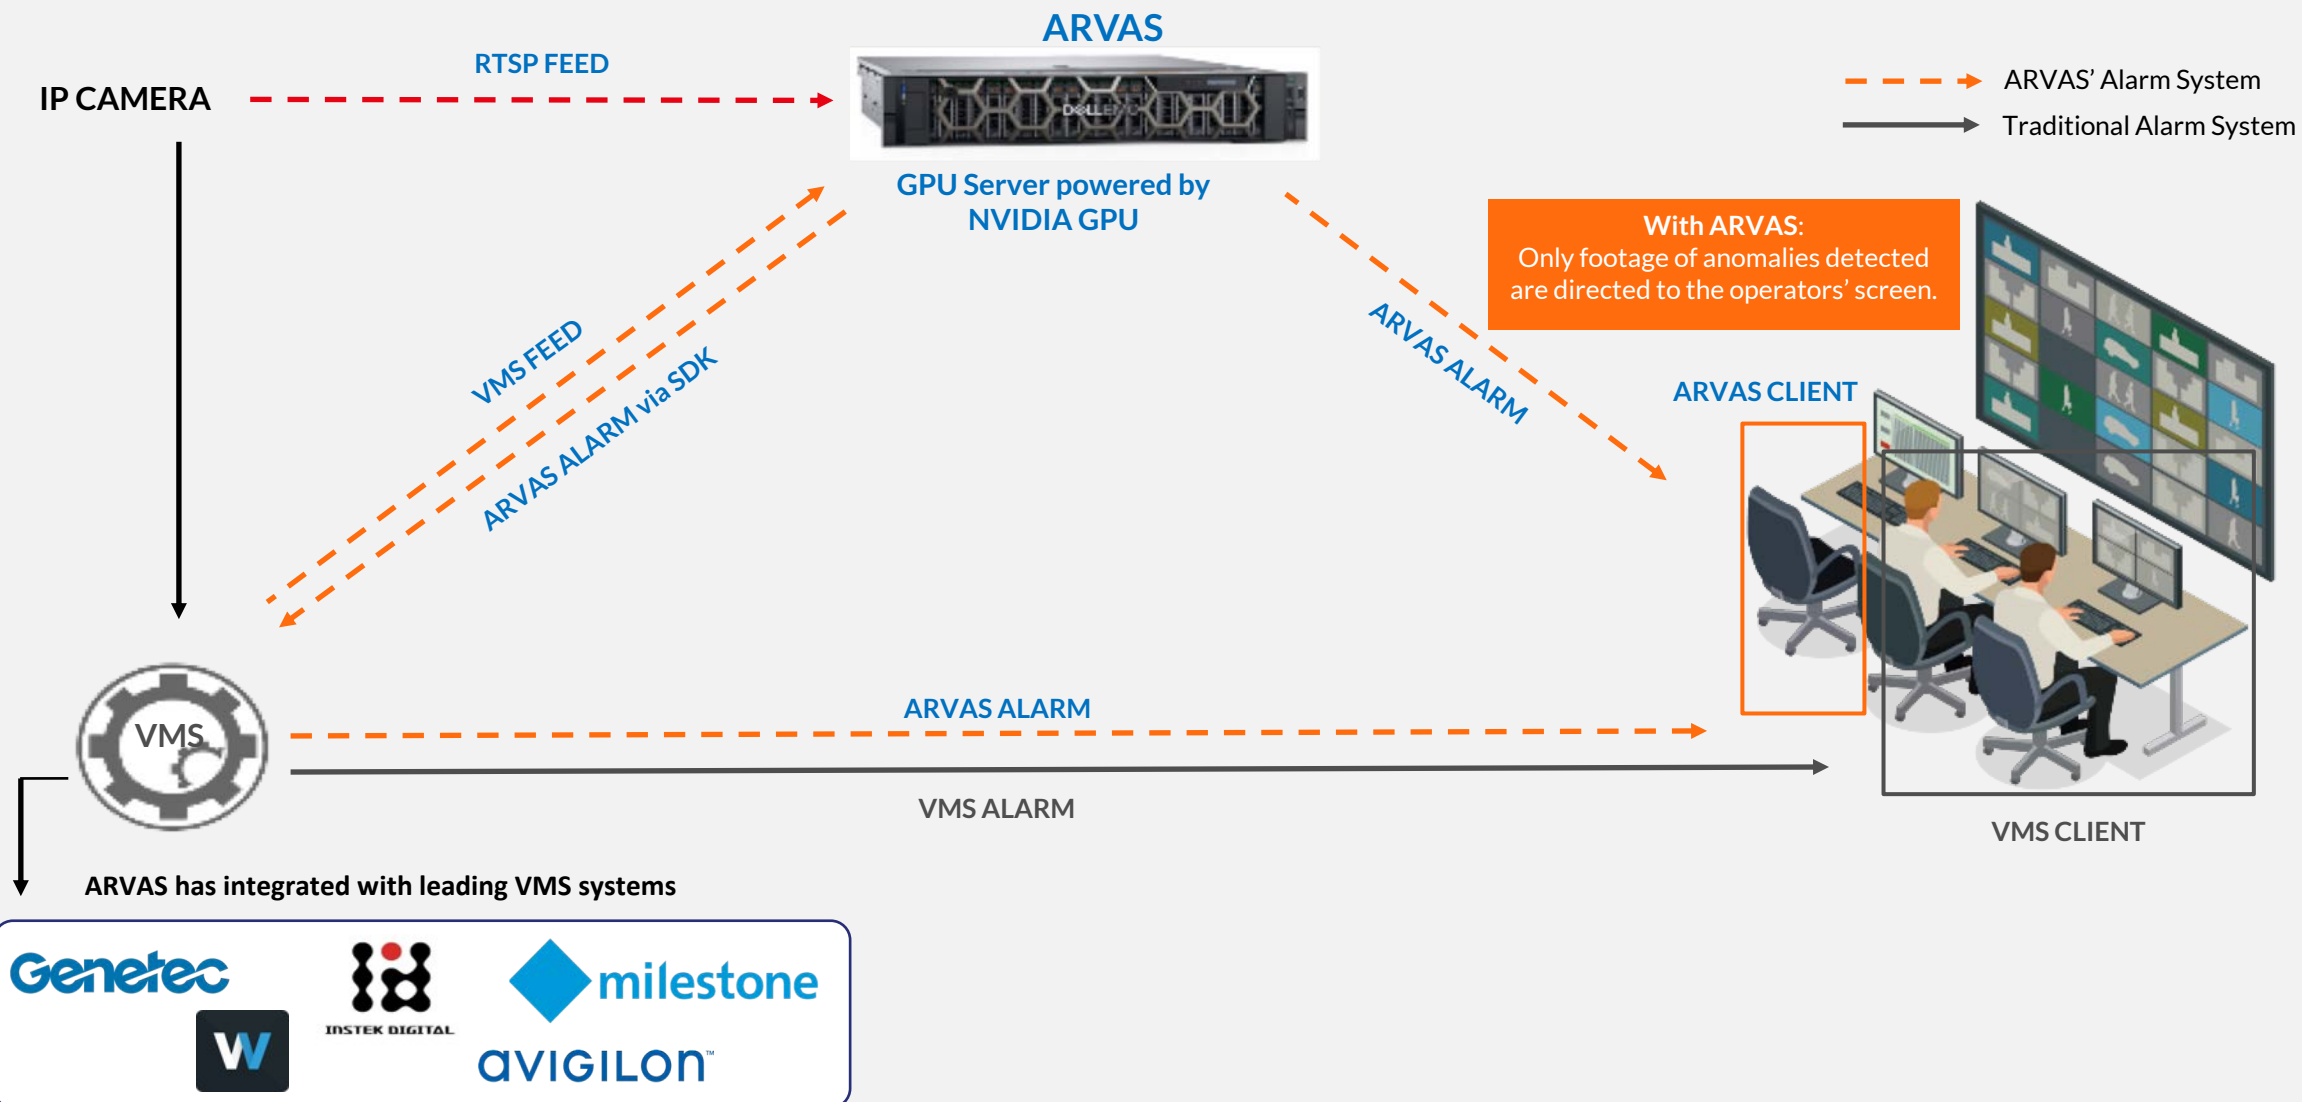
ARVAS

RTSP FEED

IP CAMERA

ARVAS' Alarm System

Traditional Alarm System

GPU Server powered by NVIDIA GPU

With ARVAS: Only footage of anomalies detected are directed to the operators' screen.

VMS FEED

ARVAS ALARM via SDK

ARVAS ALARM

ARVAS CLIENT

VMS

ARVAS ALARM

VMS ALARM

VMS CLIENT

ARVAS has integrated with leading VMS systems

Genetec

INSTEK DIGITAL

milestone

W

avigilon™